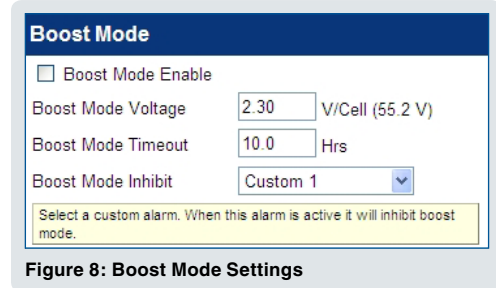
Boost Mode

☐ Boost Mode Enable

| | | |
|---|---|---|
| Boost Mode Voltage | 2.30 | V/Cell (55.2 V) |
| Boost Mode Timeout | 10.0 | Hrs |
| Boost Mode Inhibit | Custom 1 | |

Select a custom alarm. When this alarm is active it will inhibit boost mode.

Figure 8: Boost Mode Settings